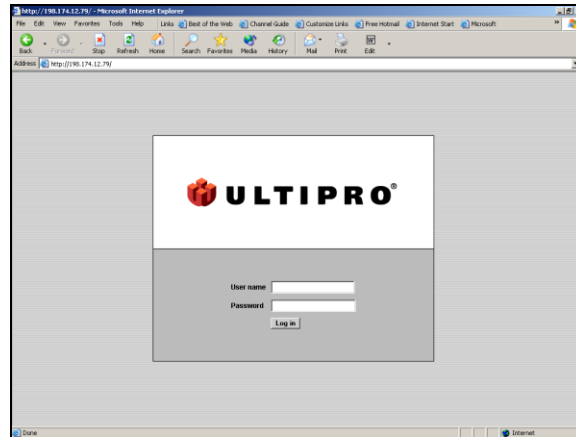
http://198.174.12.79/ - Microsoft Internet Explorer

File Edit View Favorites Tools Help Links Best of the Web Channel Guide Customize Links Free Hotmail Internet Start Microsoft

Back Forward Stop Refresh Home Search Favorites Media History Mail Print Edit

Address http://198.174.12.79/

ULTIPRO®

User name

Password

Log in

Done

Internet